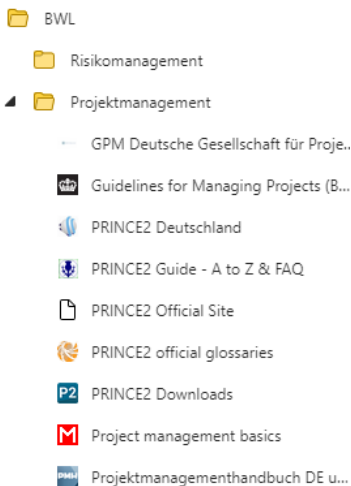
BWL

Risikomanagement

Projektmanagement

GPM Deutsche Gesellschaft für Proje...

Guidelines for Managing Projects (B...

PRINCE2 Deutschland

PRINCE2 Guide - A to Z & FAQ

PRINCE2 Official Site

PRINCE2 official glossaries

P2 PRINCE2 Downloads

Project management basics

Projektmanagementhandbuch DE u...